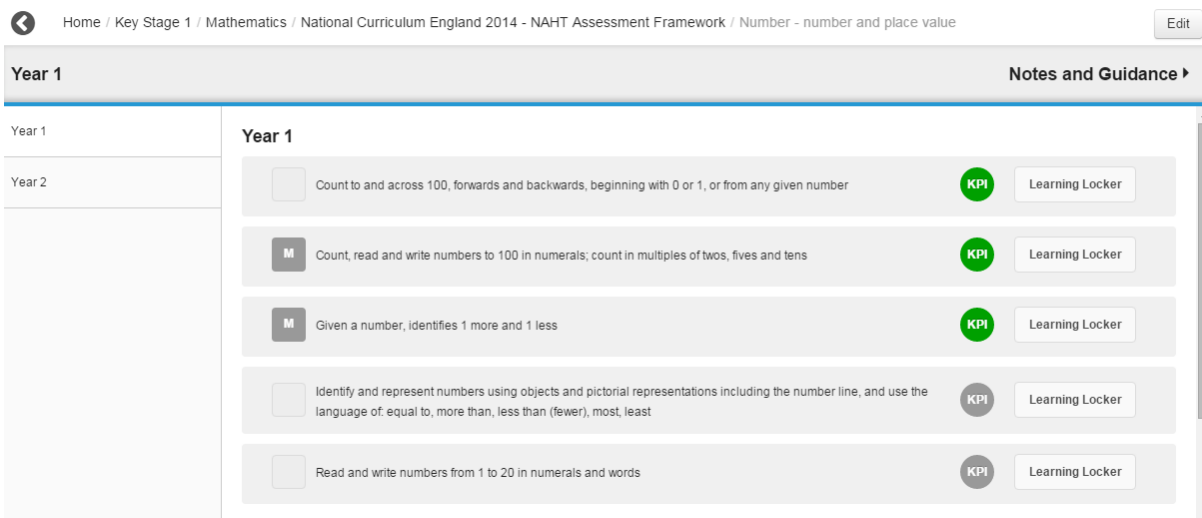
Home / Key Stage 1 / Mathematics / National Curriculum England 2014 - NAHT Assessment Framework / Number - number and place value

Edit

Year 1

Notes and Guidance

Year 1

Year 2

Year 1

Count to and across 100, forwards and backwards, beginning with 0 or 1, or from any given number

KPI

Learning Locker

M

Count, read and write numbers to 100 in numerals; count in multiples of twos, fives and tens

KPI

Learning Locker

M

Given a number, identifies 1 more and 1 less

KPI

Learning Locker

Identify and represent numbers using objects and pictorial representations including the number line, and use the language of: equal to, more than, less than (fewer), most, least

KPI

Learning Locker

Read and write numbers from 1 to 20 in numerals and words

KPI

Learning Locker